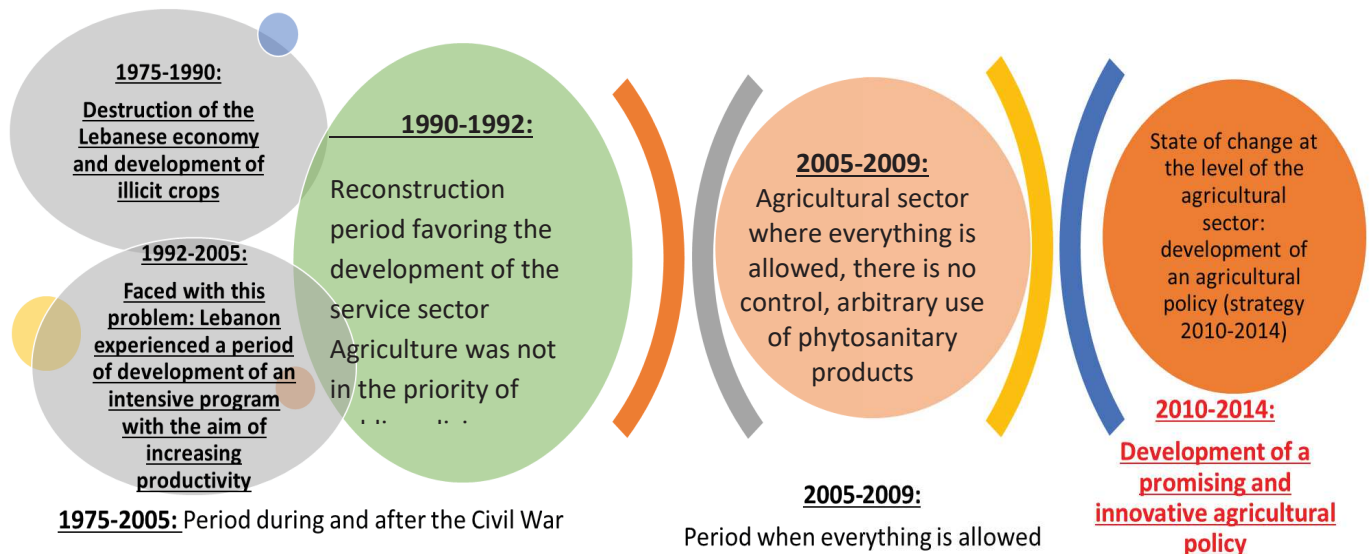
1975-1990:

Destruction of the Lebanese economy and development of illicit crops

1992-2005:

Faced with this problem: Lebanon experienced a period of development of an intensive program with the aim of increasing productivity

1990-1992:

Reconstruction period favoring the development of the service sector Agriculture was not in the priority of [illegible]

2005-2009:

Agricultural sector where everything is allowed, there is no control, arbitrary use of phytosanitary products

State of change at the level of the agricultural sector: development of an agricultural policy (strategy 2010-2014)

2010-2014:

Development of a promising and innovative agricultural policy

1975-2005: Period during and after the Civil War

2005-2009:

Period when everything is allowed